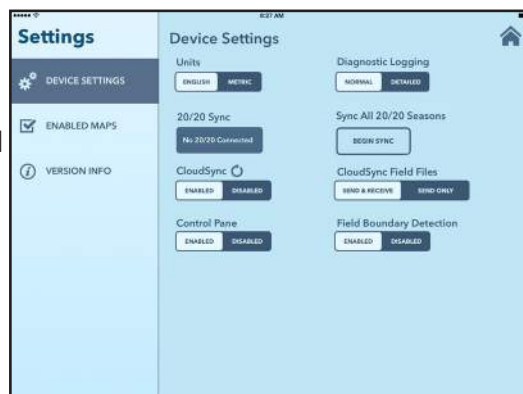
8:27 AM

Settings

DEVICE SETTINGS

ENABLED MAPS

VERSION INFO

Device Settings

Units
ENGLISH METRIC

Diagnostic Logging
NORMAL DETAILED

20/20 Sync
No 20/20 Connected

Sync All 20/20 Seasons
BEGIN SYNC

CloudSync
ENABLED DISABLED

CloudSync Field Files
SEND & RECEIVE SEND ONLY

Control Pane
ENABLED DISABLED

Field Boundary Detection
ENABLED DISABLED